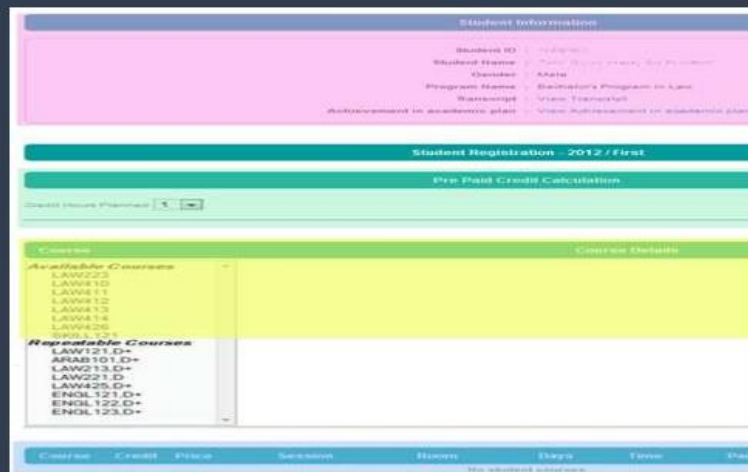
Student Information

Student ID : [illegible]
Student Name : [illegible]
Gender : Male
Program Name : Bachelor's Program in Law
Transcript : View Transcript
Achievement in academic plan : View Achievement in academic plan

Student Registration - 2012 / First

Pre Paid Credit Calculation

Credit Hours Planned 1

Course

Course Details

Available Courses
LAW223
LAW410
LAW411
LAW412
LAW413
LAW414
LAW426
SKILL121
Repeatable Courses
LAW121,D+
ARAB101,D+
LAW213,D+
LAW221,D+
LAW425,D+
ENGL121,D+
ENGL122,D+
ENGL123,D+

| Course | Credit | Price | Session | Room | Days | Time | Pa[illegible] |
|---|---|---|---|---|---|---|---|

No student courses